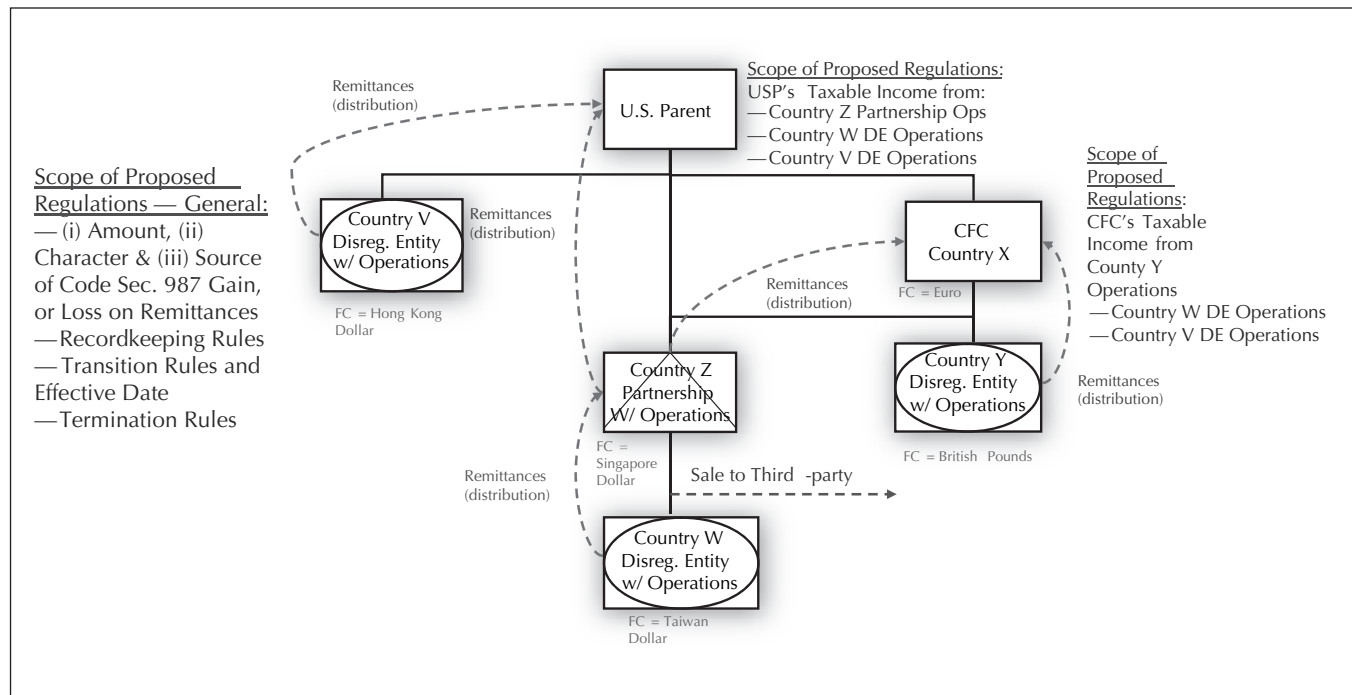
Scope of Proposed Regulations — General:
— (i) Amount, (ii) Character & (iii) Source of Code Sec. 987 Gain, or Loss on Remittances
—Recordkeeping Rules
—Transition Rules and Effective Date
—Termination Rules

Remittances (distribution)

U.S. Parent

Scope of Proposed Regulations:
USP's Taxable Income from:
—Country Z Partnership Ops
—Country W DE Operations
—Country V DE Operations

Country V Disreg. Entity w/ Operations

Remittances (distribution)

FC = Hong Kong Dollar

CFC Country X

FC = Euro

Scope of Proposed Regulations:
CFC's Taxable Income from County Y Operations
—Country W DE Operations
—Country V DE Operations

Remittances (distribution)

Country Z Partnership W/ Operations

FC = Singapore Dollar

Country Y Disreg. Entity w/ Operations

Remittances (distribution)

FC = British Pounds

Remittances (distribution)

Sale to Third -party

Country W Disreg. Entity w/ Operations

FC = Taiwan Dollar